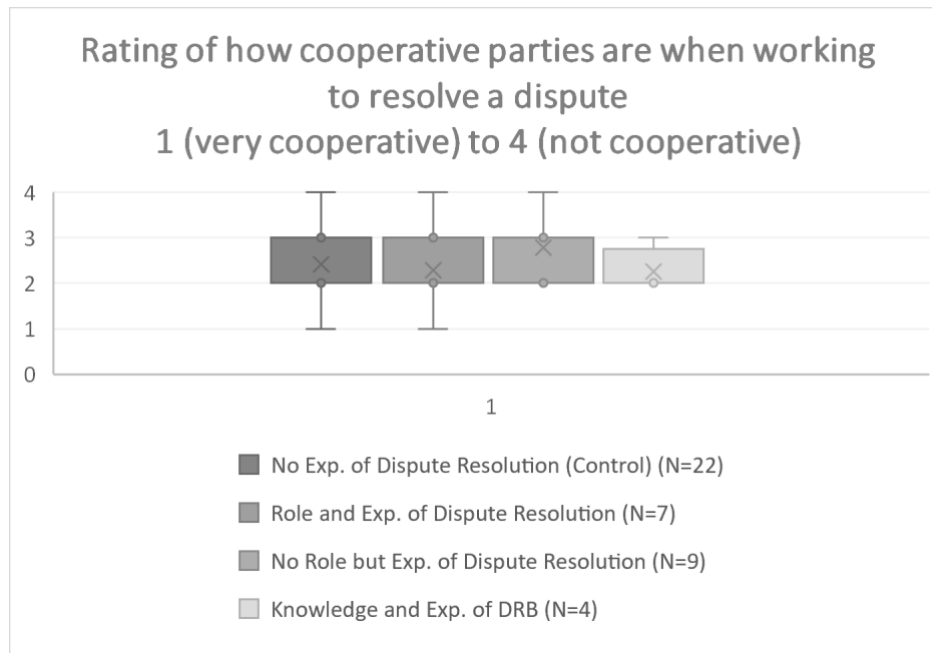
Rating of how cooperative parties are when working to resolve a dispute
1 (very cooperative) to 4 (not cooperative)

4
3
2
1
0

1

No Exp. of Dispute Resolution (Control) (N=22)
Role and Exp. of Dispute Resolution (N=7)
No Role but Exp. of Dispute Resolution (N=9)
Knowledge and Exp. of DRB (N=4)